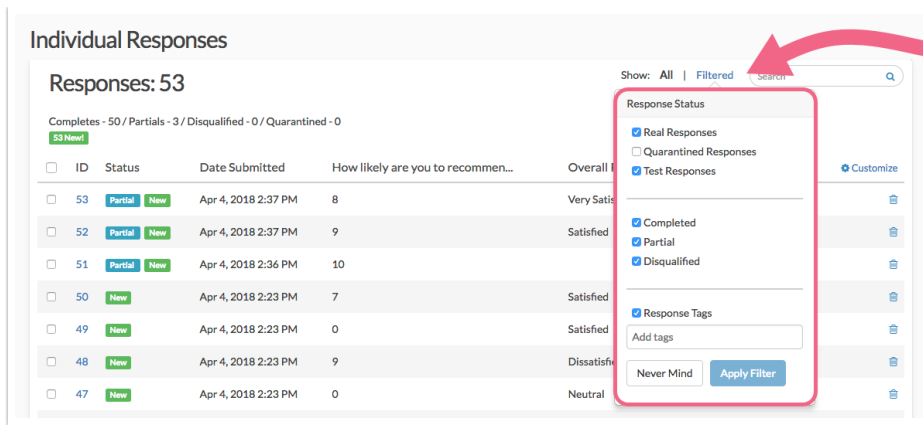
Individual Responses

Responses: 53

Show: All | Filtered

Search

Completes - 50 / Partials - 3 / Disqualified - 0 / Quarantined - 0

53 New!

| | ID | Status | Date Submitted | How likely are you to recommen... | Overall |
|---|---|---|---|---|---|
| | 53 | Partial New | Apr 4, 2018 2:37 PM | 8 | Very Satis |
| | 52 | Partial New | Apr 4, 2018 2:37 PM | 9 | Satisfied |
| | 51 | Partial New | Apr 4, 2018 2:36 PM | 10 | |
| | 50 | New | Apr 4, 2018 2:23 PM | 7 | Satisfied |
| | 49 | New | Apr 4, 2018 2:23 PM | 0 | Satisfied |
| | 48 | New | Apr 4, 2018 2:23 PM | 9 | Dissatisfi |
| | 47 | New | Apr 4, 2018 2:23 PM | 0 | Neutral |

Customize

Response Status

Real Responses
Quarantined Responses
Test Responses

Completed
Partial
Disqualified

Response Tags
Add tags

Never Mind
Apply Filter